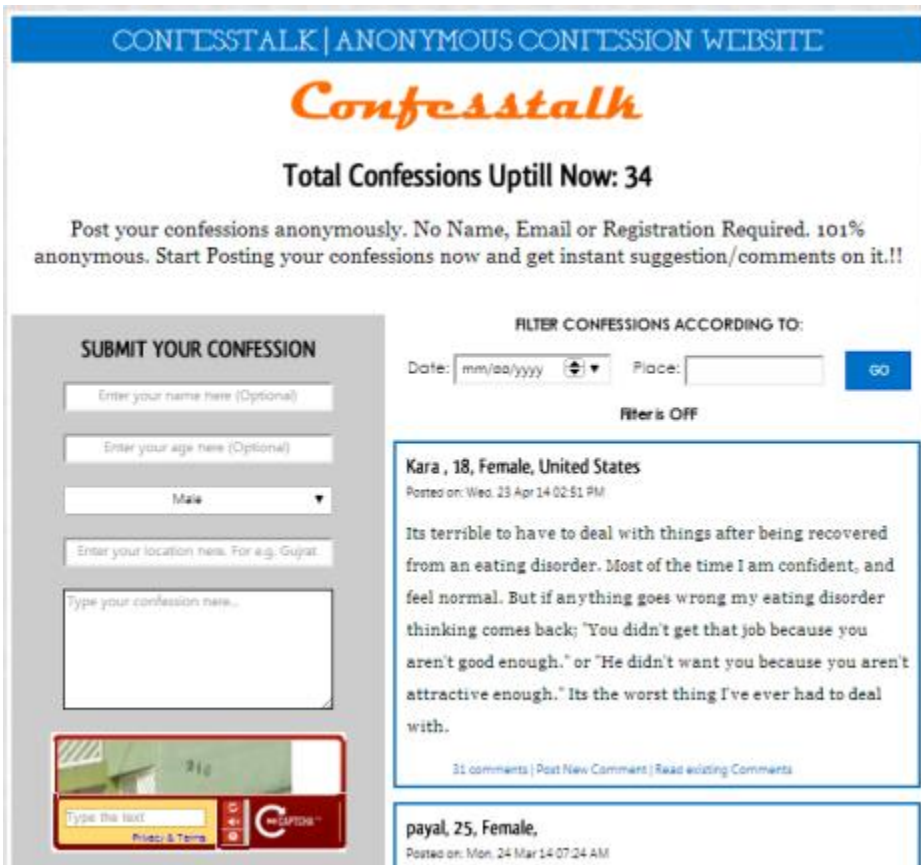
CONFESSTALK | ANONYMOUS CONFESSION WEBSITE

Confesstalk

Total Confessions Uptill Now: 34

Post your confessions anonymously. No Name, Email or Registration Required. 101% anonymous. Start Posting your confessions now and get instant suggestion/comments on it.!!

SUBMIT YOUR CONFESSION

Enter your name here (Optional)

Enter your age here (Optional)

Male

Enter your location here. For e.g. Gujrat

Type your confession here...

212

Type the text

Privacy & Terms

reCAPTCHA

FILTER CONFESSIONS ACCORDING TO:

Date: mm/dd/yyyy Place: GO

Filter is OFF

Kara , 18, Female, United States

Posted on: Wed, 23 Apr 14 02:51 PM

Its terrible to have to deal with things after being recovered from an eating disorder. Most of the time I am confident, and feel normal. But if anything goes wrong my eating disorder thinking comes back; "You didn't get that job because you aren't good enough." or "He didn't want you because you aren't attractive enough." Its the worst thing I've ever had to deal with.

31 comments | Post New Comment | Read existing Comments

payal, 25, Female,

Posted on: Mon, 24 Mar 14 07:24 AM